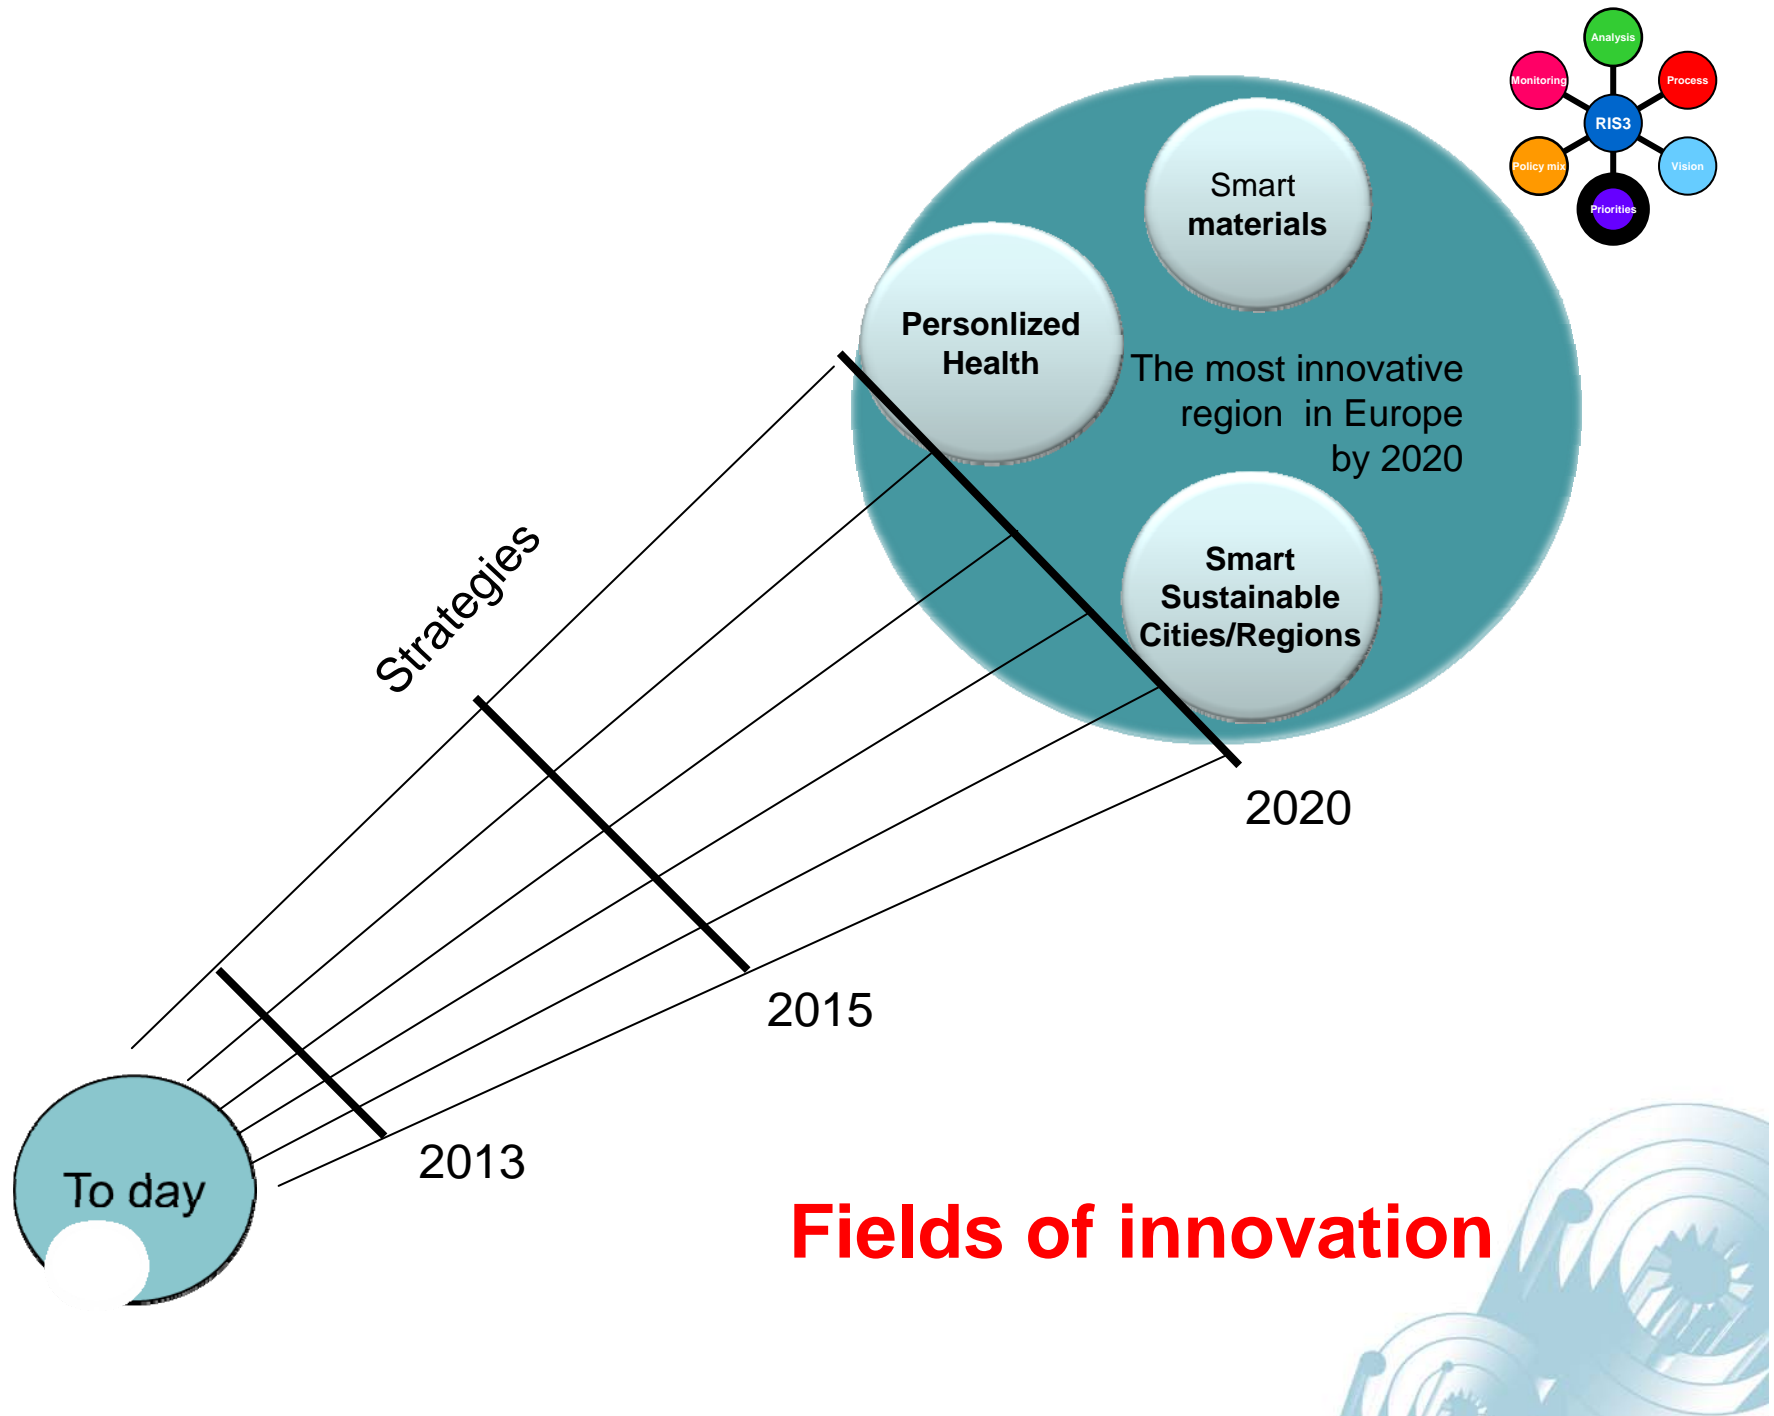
Analysis
Monitoring
Process
RIS3
Policy mix
Vision
Priorities

Smart materials

Personlized Health

The most innovative region in Europe by 2020

Smart Sustainable Cities/Regions

Strategies

2020

2015

2013

To day

Fields of innovation